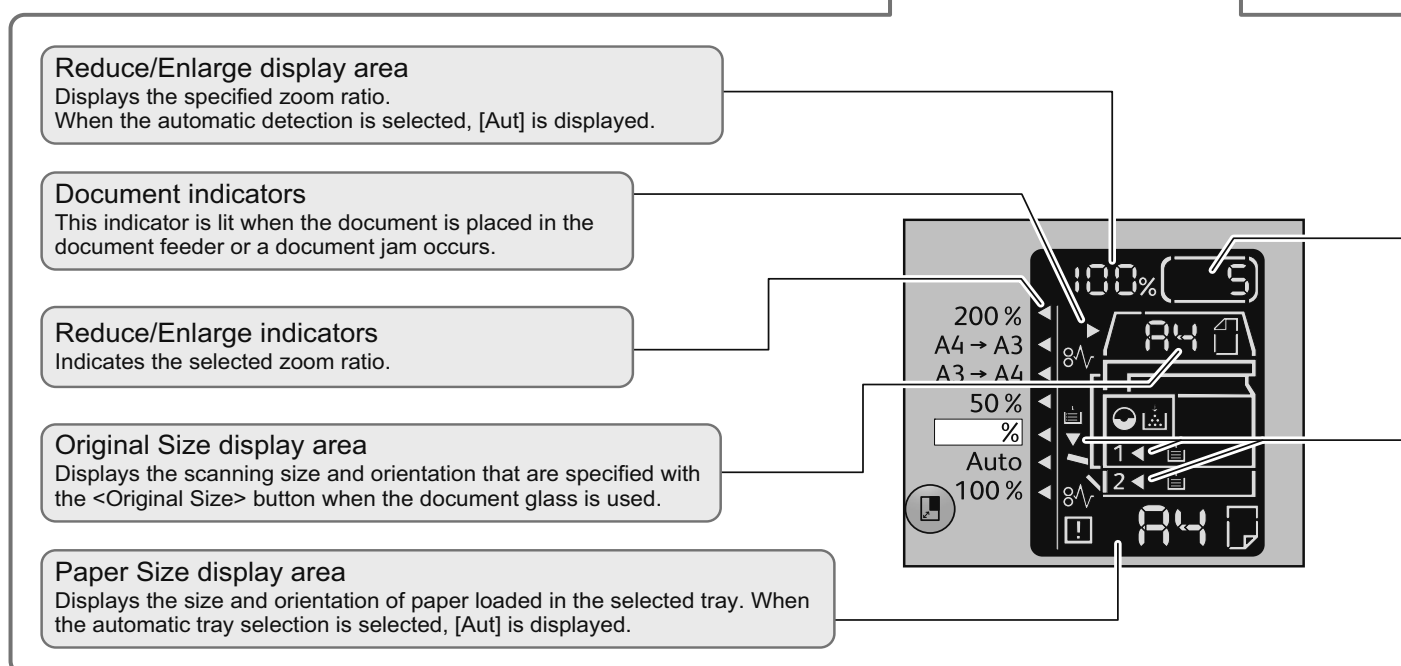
Reduce/Enlarge display area
Displays the specified zoom ratio.
When the automatic detection is selected, [Aut] is displayed.

Document indicators
This indicator is lit when the document is placed in the document feeder or a document jam occurs.

Reduce/Enlarge indicators
Indicates the selected zoom ratio.

Original Size display area
Displays the scanning size and orientation that are specified with the <Original Size> button when the document glass is used.

Paper Size display area
Displays the size and orientation of paper loaded in the selected tray. When the automatic tray selection is selected, [Aut] is displayed.

100%
5
200 %
A4 → A3
A3 → A4
50 %
%
Auto
100 %
A4
1
2
A4